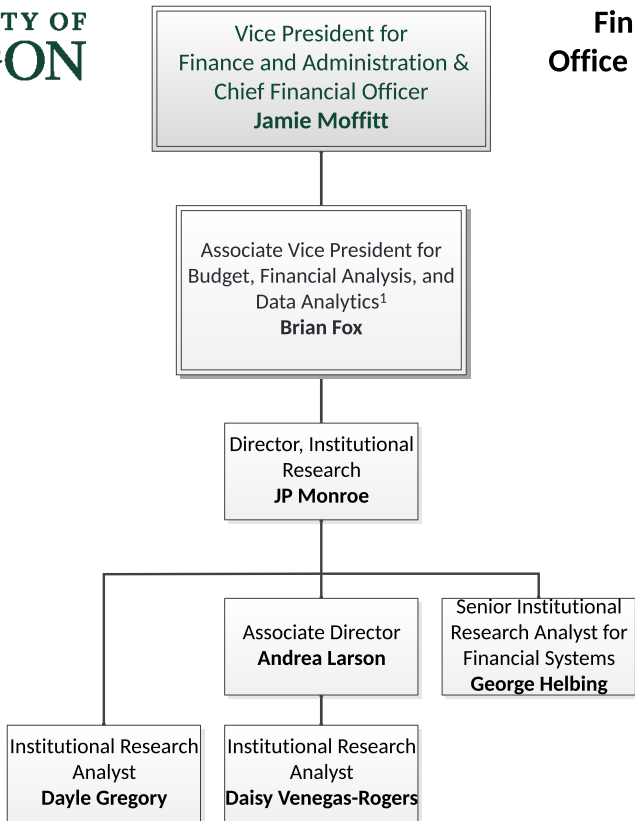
TY OF
-ON

Fin
Office

Vice President for Finance and Administration & Chief Financial Officer
Jamie Moffitt

Associate Vice President for Budget, Financial Analysis, and Data Analytics$^1$
Brian Fox

Director, Institutional Research
JP Monroe

Associate Director
Andrea Larson

Senior Institutional Research Analyst for Financial Systems
George Helbing

Institutional Research Analyst
Dayle Gregory

Institutional Research Analyst
Daisy Venegas-Rogers